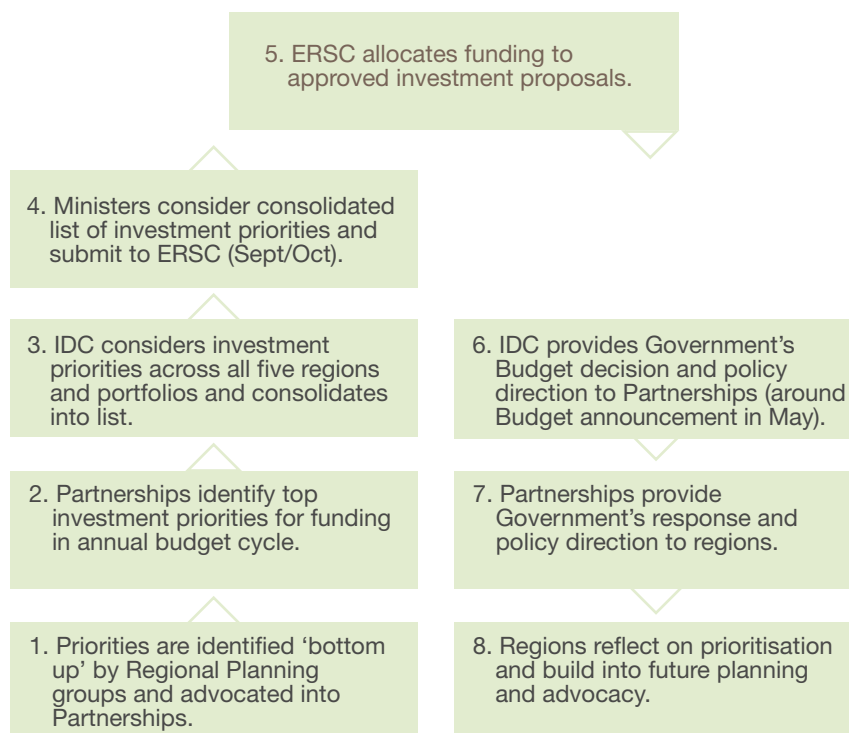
5. ERSC allocates funding to approved investment proposals.

4. Ministers consider consolidated list of investment priorities and submit to ERSC (Sept/Oct).

3. IDC considers investment priorities across all five regions and portfolios and consolidates into list.

2. Partnerships identify top investment priorities for funding in annual budget cycle.

1. Priorities are identified ‘bottom up’ by Regional Planning groups and advocated into Partnerships.

6. IDC provides Government’s Budget decision and policy direction to Partnerships (around Budget announcement in May).

7. Partnerships provide Government’s response and policy direction to regions.

8. Regions reflect on prioritisation and build into future planning and advocacy.